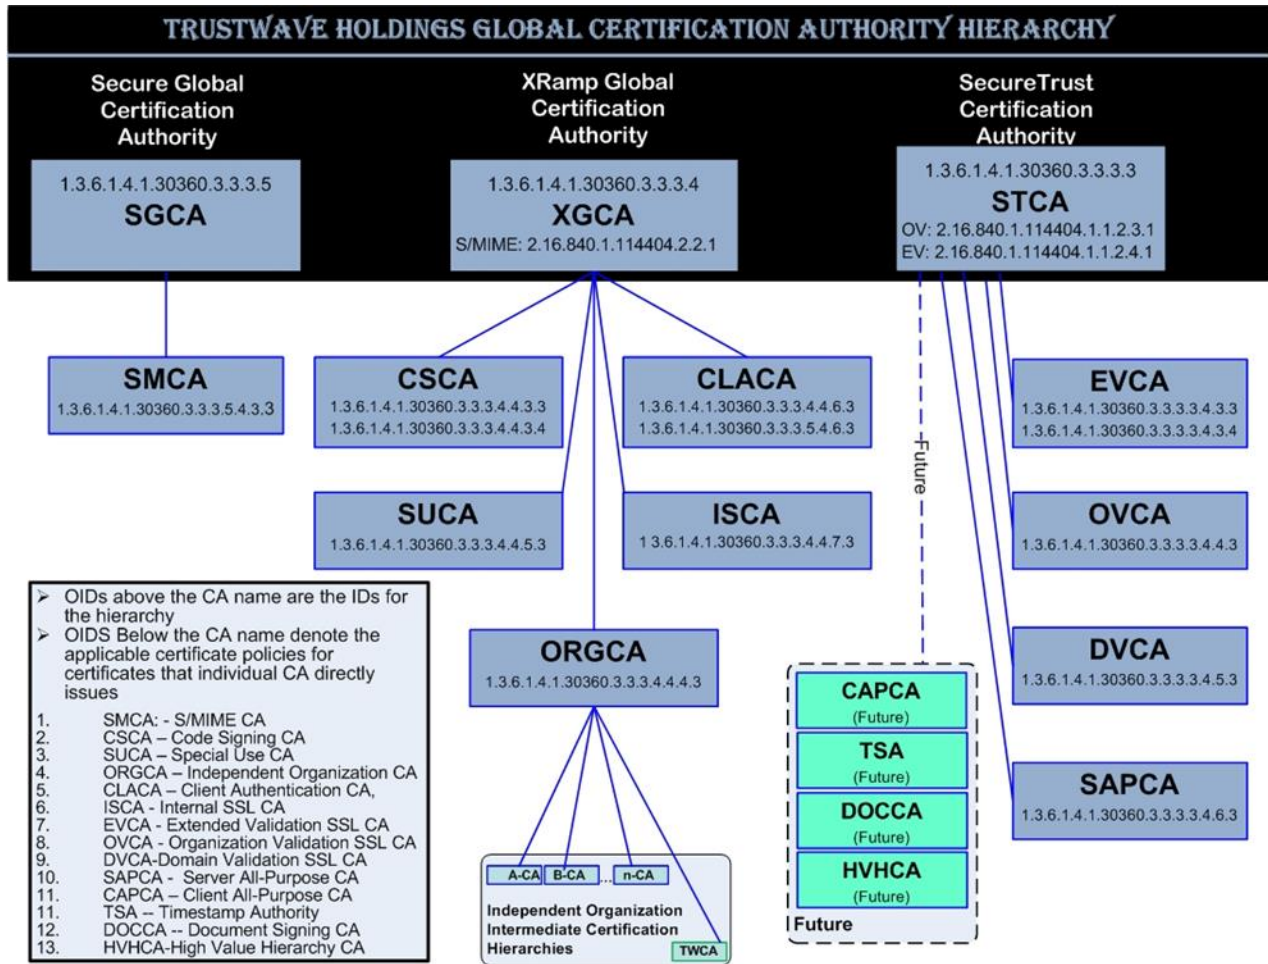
TRUSTWAVE HOLDINGS GLOBAL CERTIFICATION AUTHORITY HIERARCHY

Secure Global Certification Authority

1.3.6.1.4.1.30360.3.3.3.5
SGCA

XRamp Global Certification Authority

1.3.6.1.4.1.30360.3.3.3.4
XGCA
S/MIME: 2.16.840.1.114404.2.2.1

SecureTrust Certification Authority

1.3.6.1.4.1.30360.3.3.3.3
STCA
OV: 2.16.840.1.114404.1.1.2.3.1
EV: 2.16.840.1.114404.1.1.2.4.1

SMCA
1.3.6.1.4.1.30360.3.3.3.5.4.3.3

CSCA
1.3.6.1.4.1.30360.3.3.3.4.4.3.3
1.3.6.1.4.1.30360.3.3.3.4.4.3.4

CLACA
1.3.6.1.4.1.30360.3.3.3.4.4.6.3
1.3.6.1.4.1.30360.3.3.3.5.4.6.3

EVCA
1.3.6.1.4.1.30360.3.3.3.3.4.3.3
1.3.6.1.4.1.30360.3.3.3.3.4.3.4

Future

SUCA
1.3.6.1.4.1.30360.3.3.3.4.4.5.3

ISCA
1.3.6.1.4.1.30360.3.3.3.4.4.7.3

OVCA
1.3.6.1.4.1.30360.3.3.3.3.4.4.3

➢ OIDs above the CA name are the IDs for the hierarchy
➢ OIDS Below the CA name denote the applicable certificate policies for certificates that individual CA directly issues

1. SMCA: - S/MIME CA
2. CSCA – Code Signing CA
3. SUCA – Special Use CA
4. ORGCA – Independent Organization CA
5. CLACA – Client Authentication CA,
6. ISCA - Internal SSL CA
7. EVCA - Extended Validation SSL CA
8. OVCA - Organization Validation SSL CA
9. DVCA-Domain Validation SSL CA
10. SAPCA - Server All-Purpose CA
11. CAPCA – Client All-Purpose CA
11. TSA -- Timestamp Authority
12. DOCCA -- Document Signing CA
13. HVHCA-High Value Hierarchy CA

ORGCA
1.3.6.1.4.1.30360.3.3.3.4.4.4.3

DVCA
1.3.6.1.4.1.30360.3.3.3.3.4.5.3

CAPCA
(Future)
TSA
(Future)
DOCCA
(Future)
HVHCA
(Future)
Future

SAPCA
1.3.6.1.4.1.30360.3.3.3.3.4.6.3

A-CA B-CA ... n-CA
Independent Organization Intermediate Certification Hierarchies
TWCA